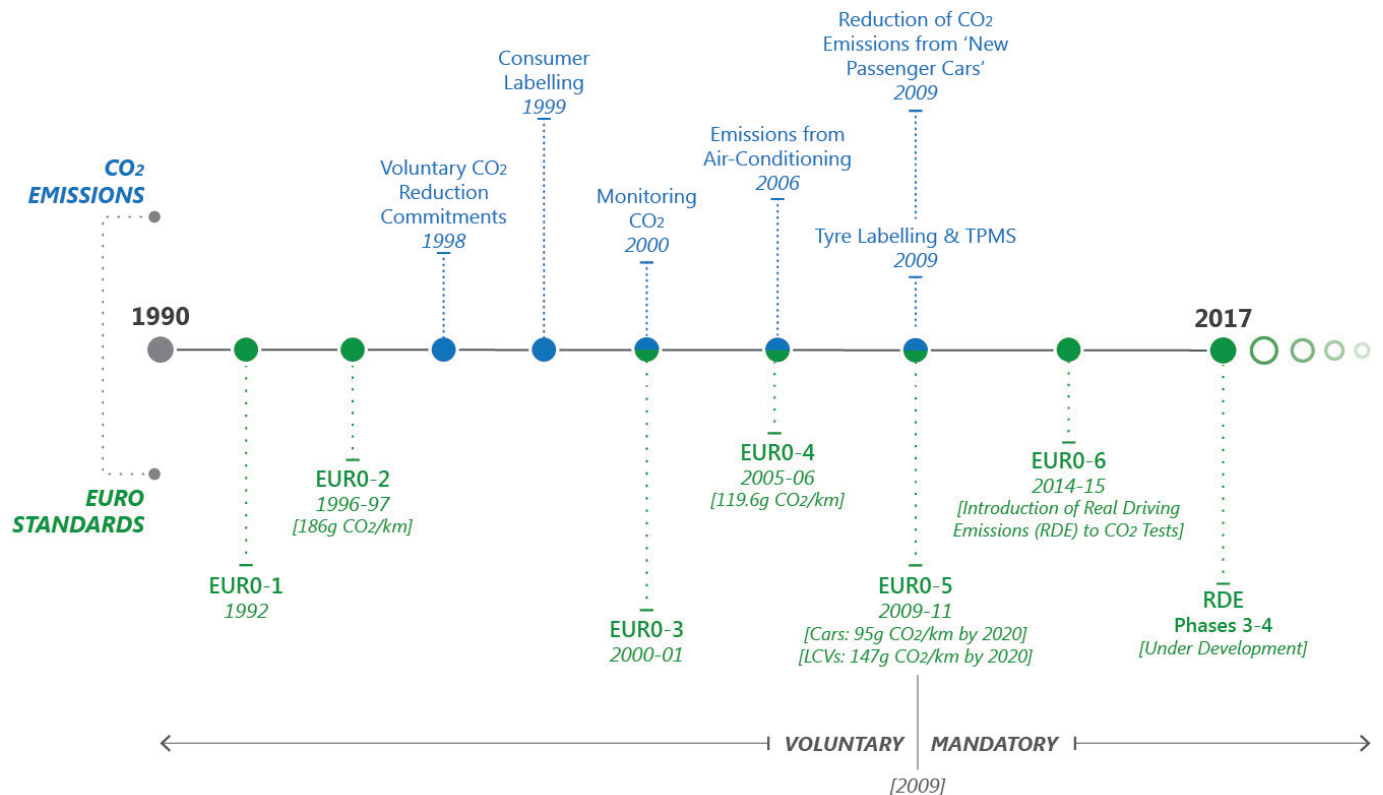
$CO_2$ EMISSIONS

EURO STANDARDS

1990

Voluntary $CO_2$ Reduction Commitments 1998

Consumer Labelling 1999

Monitoring $CO_2$ 2000

Emissions from Air-Conditioning 2006

Reduction of $CO_2$ Emissions from 'New Passenger Cars' 2009

Tyre Labelling & TPMS 2009

2017

EUR0-1 1992

EUR0-2 1996-97 [186g $CO_2$/km]

EUR0-3 2000-01

EUR0-4 2005-06 [119.6g $CO_2$/km]

EUR0-5 2009-11 [Cars: 95g $CO_2$/km by 2020] [LCVs: 147g $CO_2$/km by 2020]

EUR0-6 2014-15 [Introduction of Real Driving Emissions (RDE) to $CO_2$ Tests]

RDE Phases 3-4 [Under Development]

VOLUNTARY | MANDATORY

[2009]